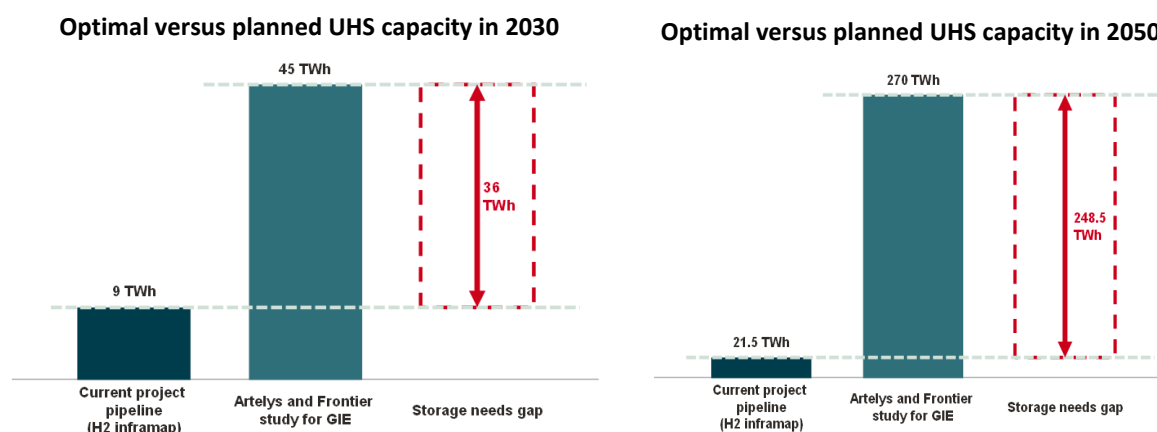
Optimal versus planned UHS capacity in 2030

45 TWh

36 TWh

9 TWh

Current project pipeline (H2 inframap)

Artelys and Frontier study for GIE

Storage needs gap

Optimal versus planned UHS capacity in 2050

270 TWh

248.5 TWh

21.5 TWh

Current project pipeline (H2 inframap)

Artelys and Frontier study for GIE

Storage needs gap